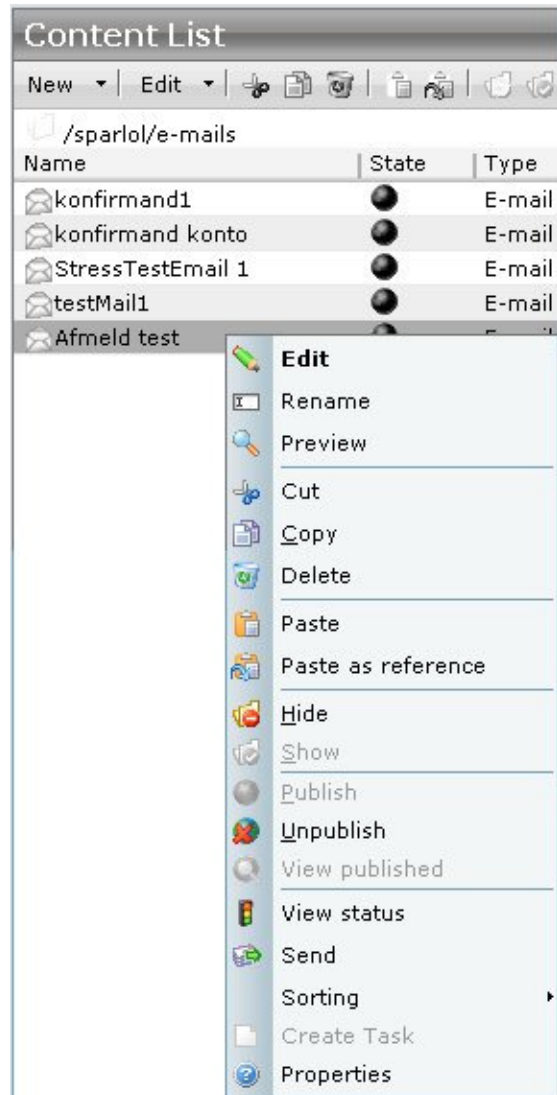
Content List

New ▾ | Edit ▾

/sparlol/e-mails

| Name | State | Type |
|---|---|---|
| konfirmand1 | | E-mail |
| konfirmand konto | | E-mail |
| StressTestEmail 1 | | E-mail |
| testMail1 | | E-mail |
| Afmeld test | | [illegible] |

Edit
Rename
Preview
Cut
Copy
Delete
Paste
Paste as reference
Hide
Show
Publish
Unpublish
View published
View status
Send
Sorting
Create Task
Properties